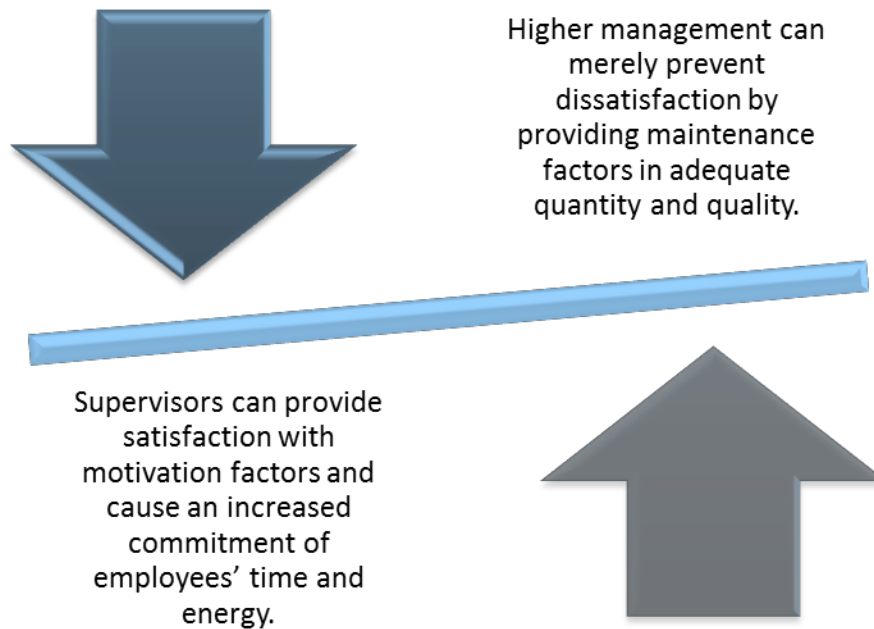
Higher management can merely prevent dissatisfaction by providing maintenance factors in adequate quantity and quality.

Supervisors can provide satisfaction with motivation factors and cause an increased commitment of employees’ time and energy.